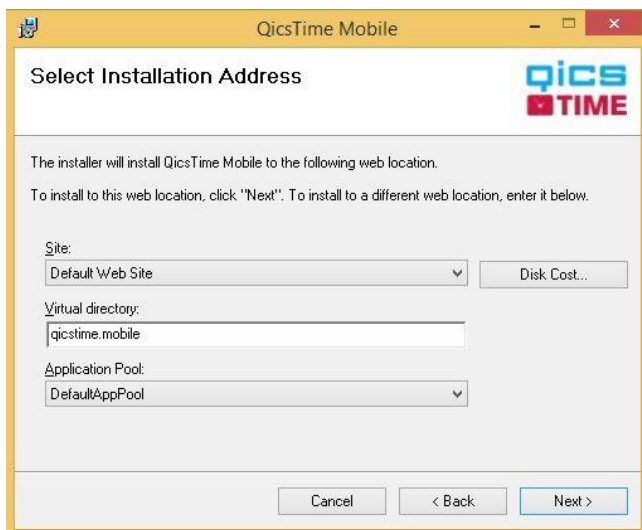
QicsTime Mobile

Select Installation Address

qics TIME

The installer will install QicsTime Mobile to the following web location.

To install to this web location, click "Next". To install to a different web location, enter it below.

Site:

Default Web Site

Disk Cost...

Virtual directory:

qicstime.mobile

Application Pool:

DefaultAppPool

Cancel

< Back

Next >